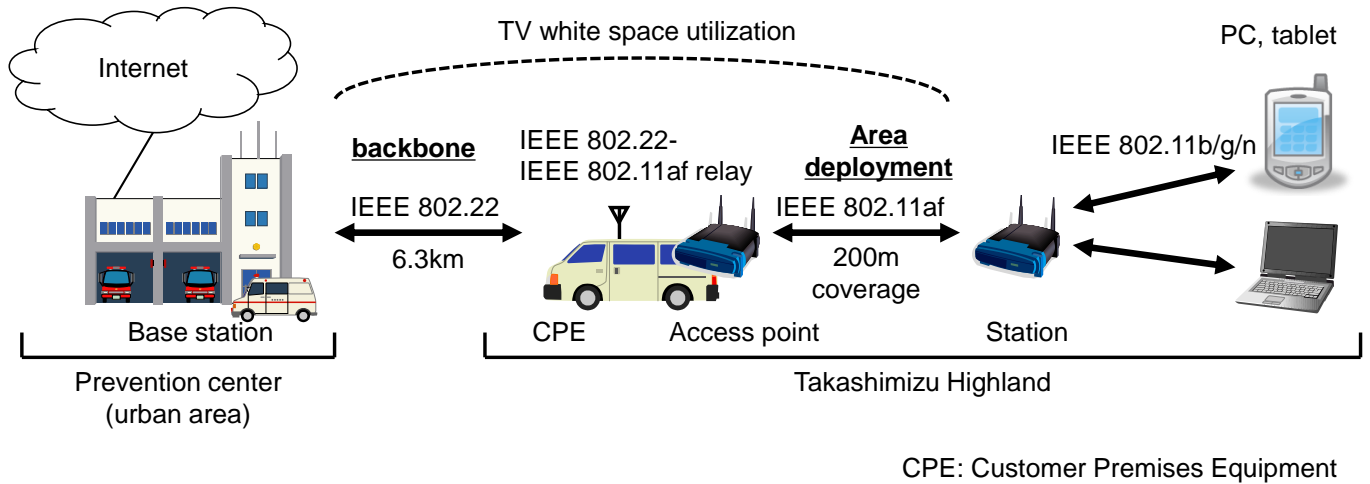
TV white space utilization

Internet

PC, tablet

backbone

IEEE 802.22-
IEEE 802.11af relay

Area deployment

IEEE 802.11b/g/n

IEEE 802.22

6.3km

IEEE 802.11af

200m
coverage

Base station

CPE

Access point

Station

Prevention center
(urban area)

Takashimizu Highland

CPE: Customer Premises Equipment